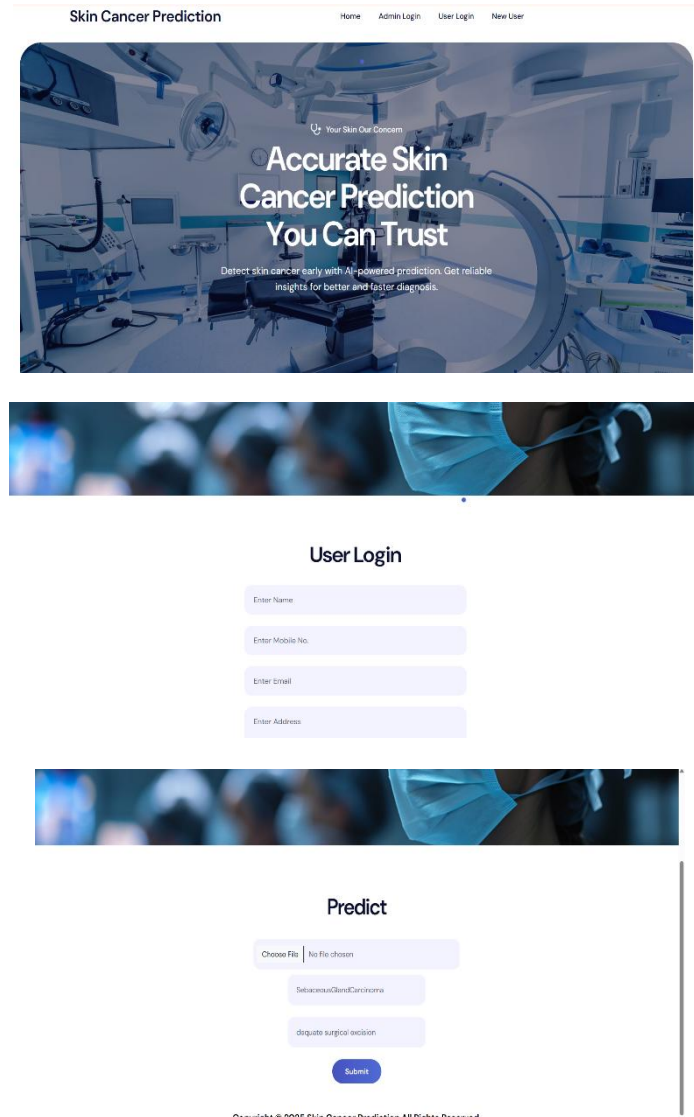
Skin Cancer Prediction

Home Admin Login User Login New User

Your Skin Our Concern

Accurate Skin Cancer Prediction You Can Trust

Detect skin cancer early with AI-powered prediction. Get reliable insights for better and faster diagnosis.

User Login

Enter Name

Enter Mobile No.

Enter Email

Enter Address

Predict

Choose File No file chosen

SebaceousGlandCarcinoma

dequate surgical excision

Submit

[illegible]